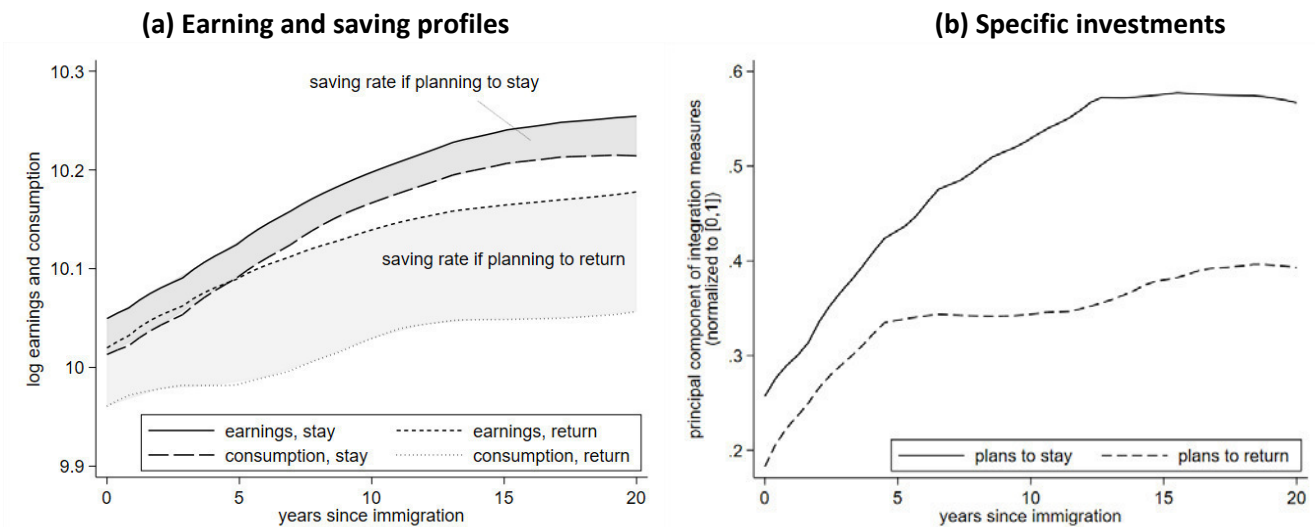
(a) Earning and saving profiles

(b) Specific investments

saving rate if planning to stay

saving rate if planning to return

log earnings and consumption

10.3
10.2
10.1
10
9.9

0
5
10
15
20

years since immigration

earnings, stay
consumption, stay
earnings, return
consumption, return

principal component of integration measures (normalized to [0,1])

.6
.5
.4
.3
.2

0
5
10
15
20

years since immigration

plans to stay
plans to return